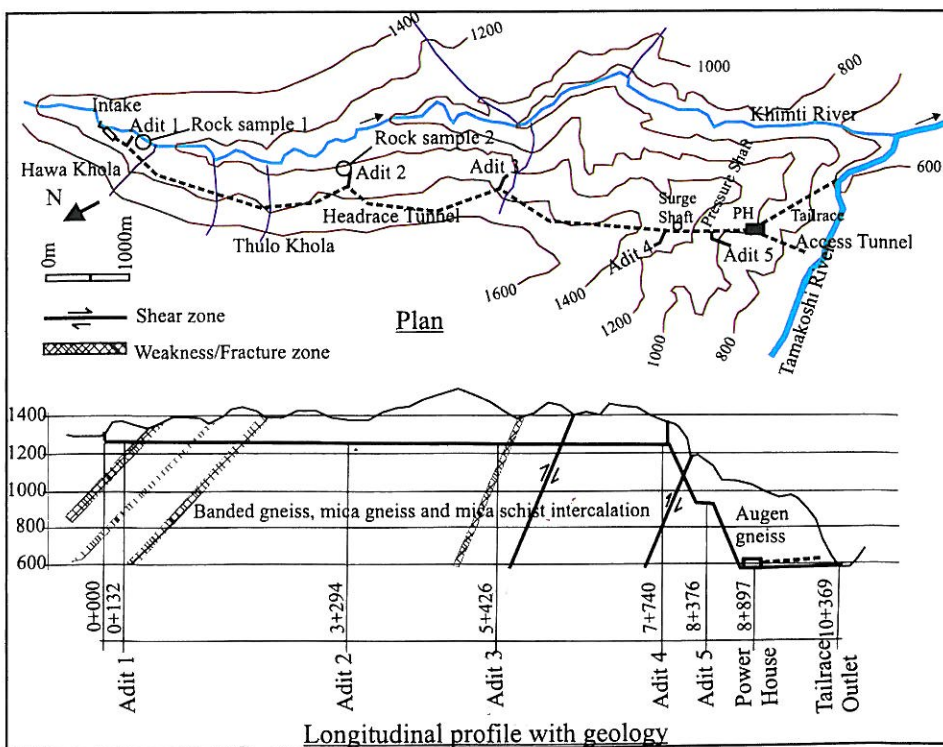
1400
1200
1000
800
Intake
Adit 1
Rock sample 1
Khimti River
Rock sample 2
Hawa Khola
Adit 2
Adit 3
600
N
Surge Shaft
Pressure Shaft
PH
Tailrace
Headrace Tunnel
Access Tunnel
0m
1000m
Thulo Khola
Adit 4
Adit 5
Tamakoshi River
1600
1400
1200
1000
800
Shear zone
Plan
Weakness/Fracture zone
1400
1200
1000
800
600
Banded gneiss, mica gneiss and mica schist intercalation
Augen gneiss
0+000
0+132
3+294
5+426
7+740
8+376
8+897
10+369
Adit 1
Adit 2
Adit 3
Adit 4
Adit 5
Power House
Tailrace Outlet
Longitudinal profile with geology